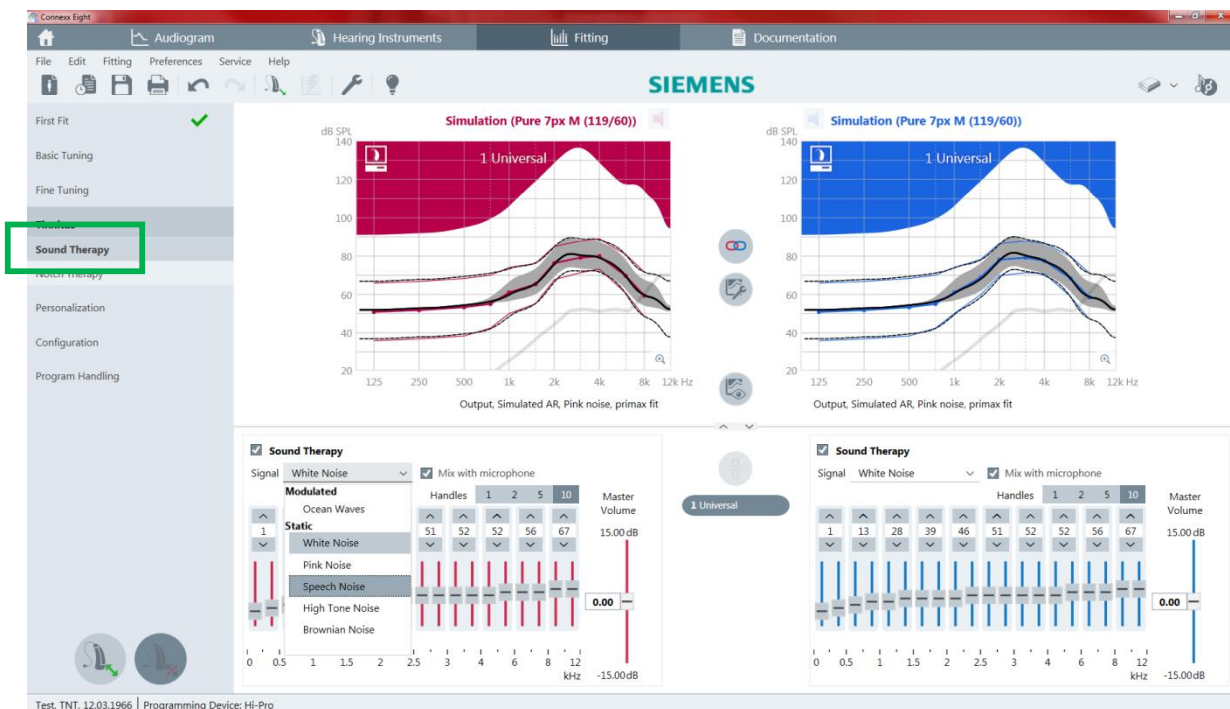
Connexx Eight

Audiogram Hearing Instruments Fitting Documentation

File Edit Fitting Preferences Service Help

SIEMENS

First Fit
Basic Tuning
Fine Tuning
Tinnitus
Sound Therapy
Notch Therapy
Personalization
Configuration
Program Handling

Simulation (Pure 7px M (119/60))

dB SPL
140
120
100
80
60
40
20

1 Universal

125 250 500 1k 2k 4k 8k 12k Hz
Output, Simulated AR, Pink noise, primax fit

Simulation (Pure 7px M (119/60))

dB SPL
140
120
100
80
60
40
20

1 Universal

125 250 500 1k 2k 4k 8k 12k Hz
Output, Simulated AR, Pink noise, primax fit

Sound Therapy
Signal White Noise
Mix with microphone
Modulated
Ocean Waves
Static
White Noise
Pink Noise
Speech Noise
High Tone Noise
Brownian Noise
Handles 1 2 5 10
Master Volume
1 51 52 52 56 67
15.00 dB
0.00
-15.00 dB
0 0.5 1 1.5 2 2.5 3 4 6 8 12 kHz

1 Universal

Sound Therapy
Signal White Noise
Mix with microphone
Handles 1 2 5 10
Master Volume
1 13 28 39 46 51 52 52 56 67
15.00 dB
0.00
-15.00 dB
0 0.5 1 1.5 2 2.5 3 4 6 8 12 kHz

Test, TNT, 12.03.1966 | Programming Device: Hi-Pro